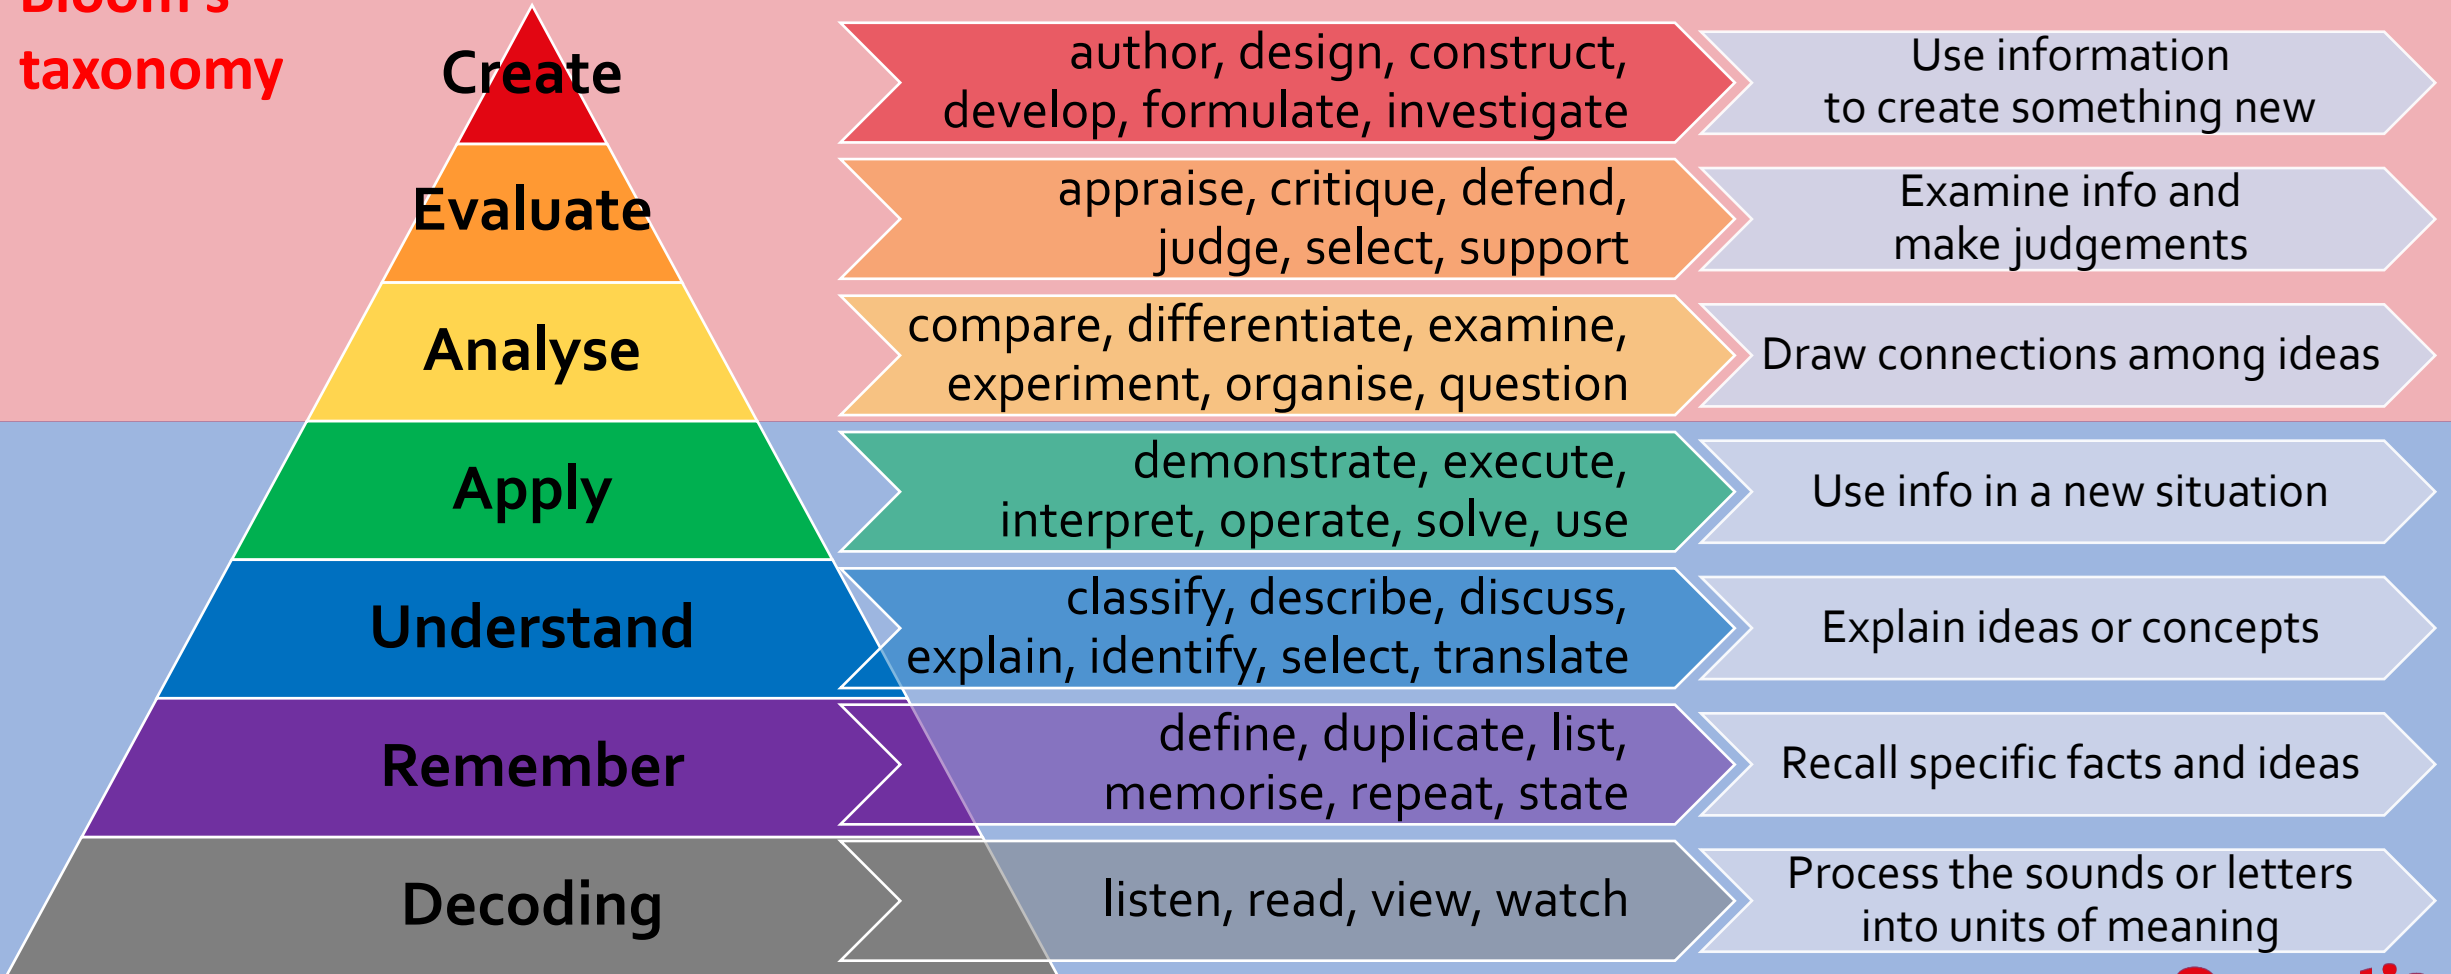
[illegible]
taxonomy

Create
author, design, construct, develop, formulate, investigate
Use information to create something new

Evaluate
appraise, critique, defend, judge, select, support
Examine info and make judgements

Analyse
compare, differentiate, examine, experiment, organise, question
Draw connections among ideas

Apply
demonstrate, execute, interpret, operate, solve, use
Use info in a new situation

Understand
classify, describe, discuss, explain, identify, select, translate
Explain ideas or concepts

Remember
define, duplicate, list, memorise, repeat, state
Recall specific facts and ideas

Decoding
listen, read, view, watch
Process the sounds or letters into units of meaning

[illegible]